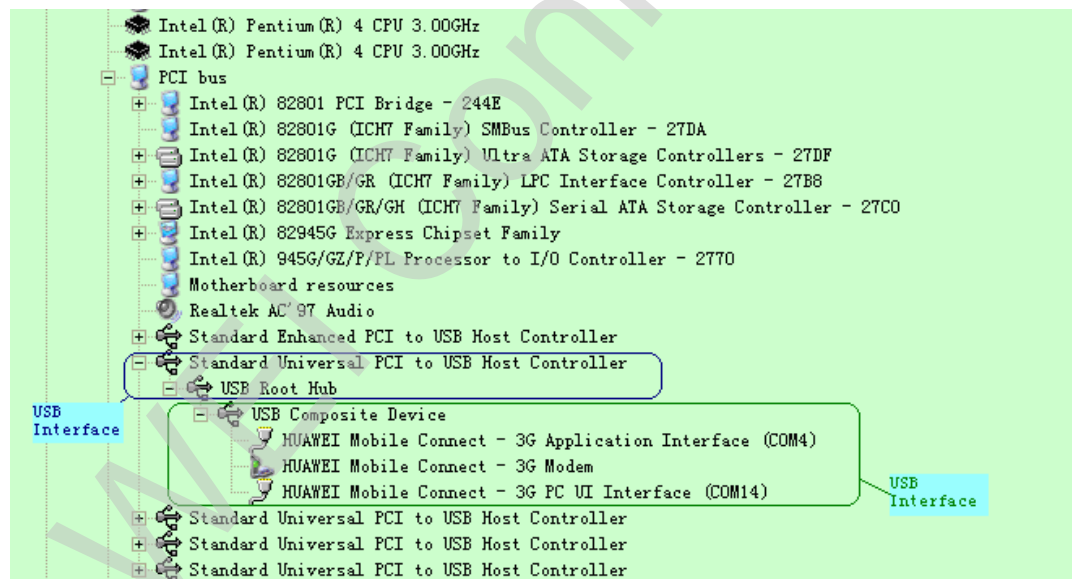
Intel(R) Pentium(R) 4 CPU 3.00GHz
Intel(R) Pentium(R) 4 CPU 3.00GHz
PCI bus
Intel(R) 82801 PCI Bridge - 244E
Intel(R) 82801G (ICH7 Family) SMBus Controller - 27DA
Intel(R) 82801G (ICH7 Family) Ultra ATA Storage Controllers - 27DF
Intel(R) 82801GB/GR (ICH7 Family) LPC Interface Controller - 27B8
Intel(R) 82801GB/GR/GH (ICH7 Family) Serial ATA Storage Controller - 27C0
Intel(R) 82945G Express Chipset Family
Intel(R) 945G/GZ/P/PL Processor to I/O Controller - 2770
Motherboard resources
Realtek AC'97 Audio
Standard Enhanced PCI to USB Host Controller
Standard Universal PCI to USB Host Controller
USB Root Hub
USB Interface
USB Composite Device
HUAWEI Mobile Connect - 3G Application Interface (COM4)
HUAWEI Mobile Connect - 3G Modem
HUAWEI Mobile Connect - 3G PC UI Interface (COM14)
USB Interface
Standard Universal PCI to USB Host Controller
Standard Universal PCI to USB Host Controller
Standard Universal PCI to USB Host Controller